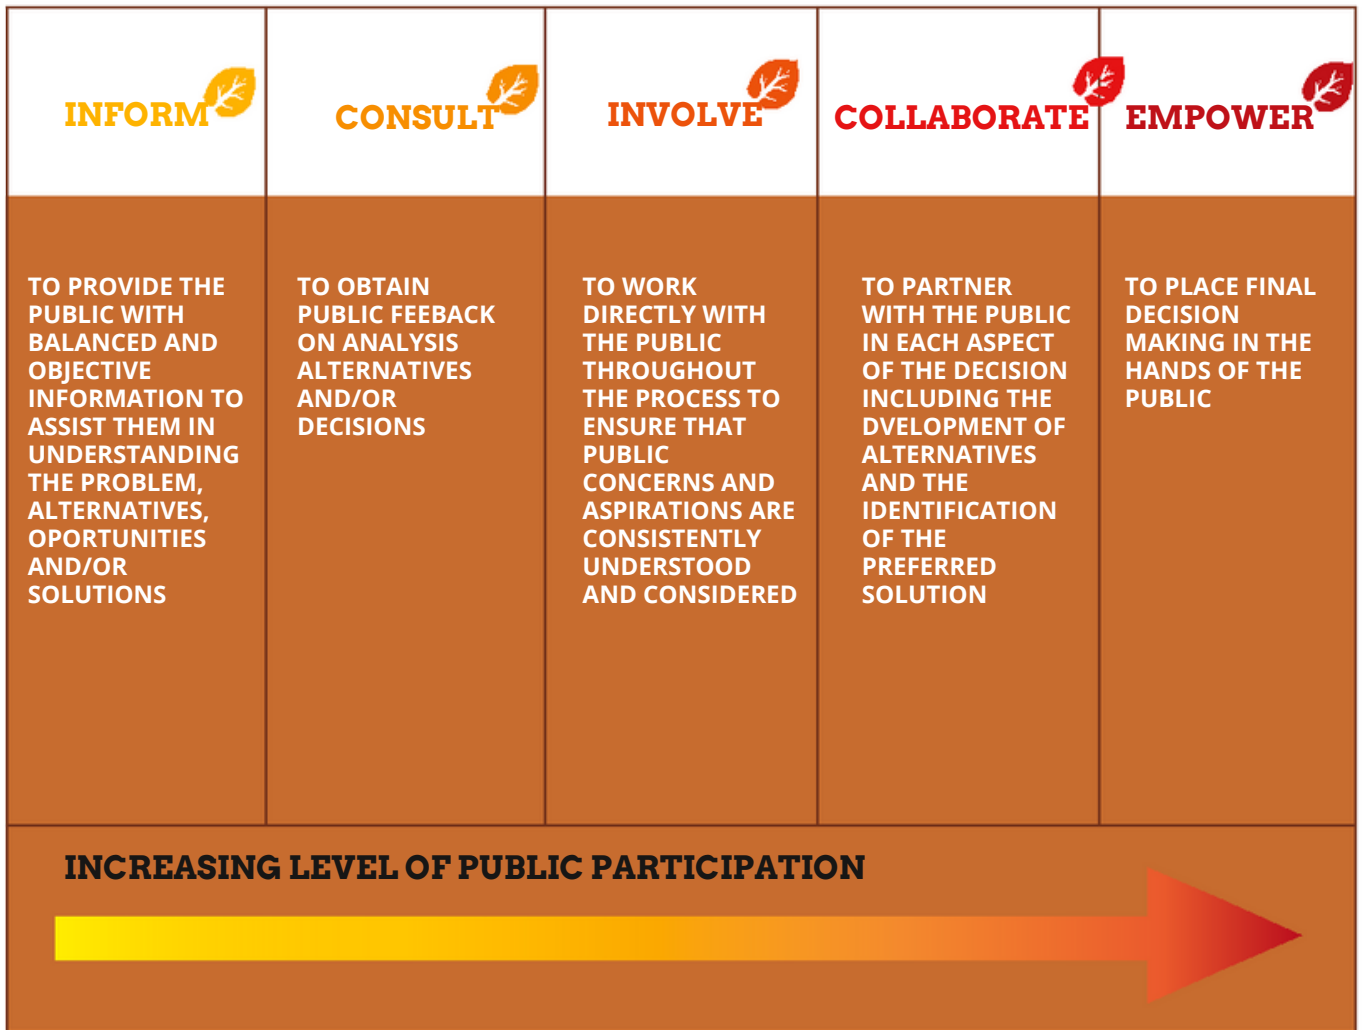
| INFORM | CONSULT | INVOLVE | COLLABORATE | EMPOWER |
|---|---|---|---|---|
| TO PROVIDE THE PUBLIC WITH BALANCED AND OBJECTIVE INFORMATION TO ASSIST THEM IN UNDERSTANDING THE PROBLEM, ALTERNATIVES, OPORTUNITIES AND/OR SOLUTIONS | TO OBTAIN PUBLIC FEEBACK ON ANALYSIS ALTERNATIVES AND/OR DECISIONS | TO WORK DIRECTLY WITH THE PUBLIC THROUGHOUT THE PROCESS TO ENSURE THAT PUBLIC CONCERNS AND ASPIRATIONS ARE CONSISTENTLY UNDERSTOOD AND CONSIDERED | TO PARTNER WITH THE PUBLIC IN EACH ASPECT OF THE DECISION INCLUDING THE DVELOPMENT OF ALTERNATIVES AND THE IDENTIFICATION OF THE PREFERRED SOLUTION | TO PLACE FINAL DECISION MAKING IN THE HANDS OF THE PUBLIC |

INCREASING LEVEL OF PUBLIC PARTICIPATION